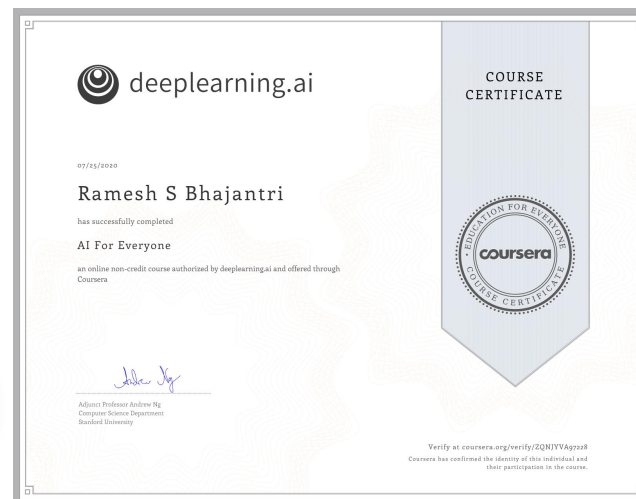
deeplearning.ai

COURSE CERTIFICATE

07/25/2020

Ramesh S Bhajantri

has successfully completed

AI For Everyone

an online non-credit course authorized by deeplearning.ai and offered through Coursera

EDUCATION FOR EVERYONE
coursera
COURSE CERTIFICATE

Andrew Ng

Adjunct Professor Andrew Ng
Computer Science Department
Stanford University

Verify at coursera.org/verify/ZQNJYVA97228
Coursera has confirmed the identity of this individual and their participation in the course.